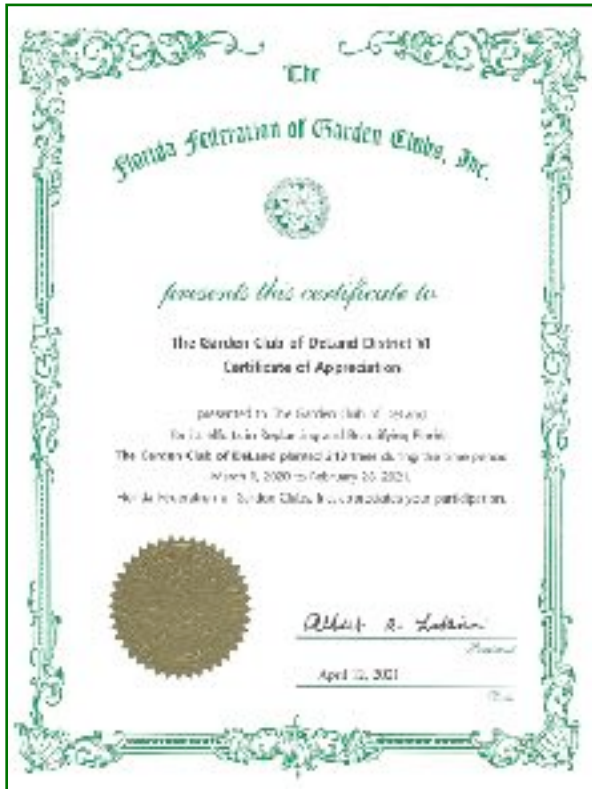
The

Florida Federation of Garden Clubs, Inc.

presents this certificate to

The Garden Club of DeLand District VI
Certificate of Appreciation

presented to The Garden Club of DeLand
for its efforts in Replanting and Beautifying Florida
The Garden Club of DeLand planted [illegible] trees during the time period
March 1, 2020 to February 28, 2021.
Florida Federation of Garden Clubs, Inc. appreciates your participation.

Albert A. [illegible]
President

April 12, 2021
Date